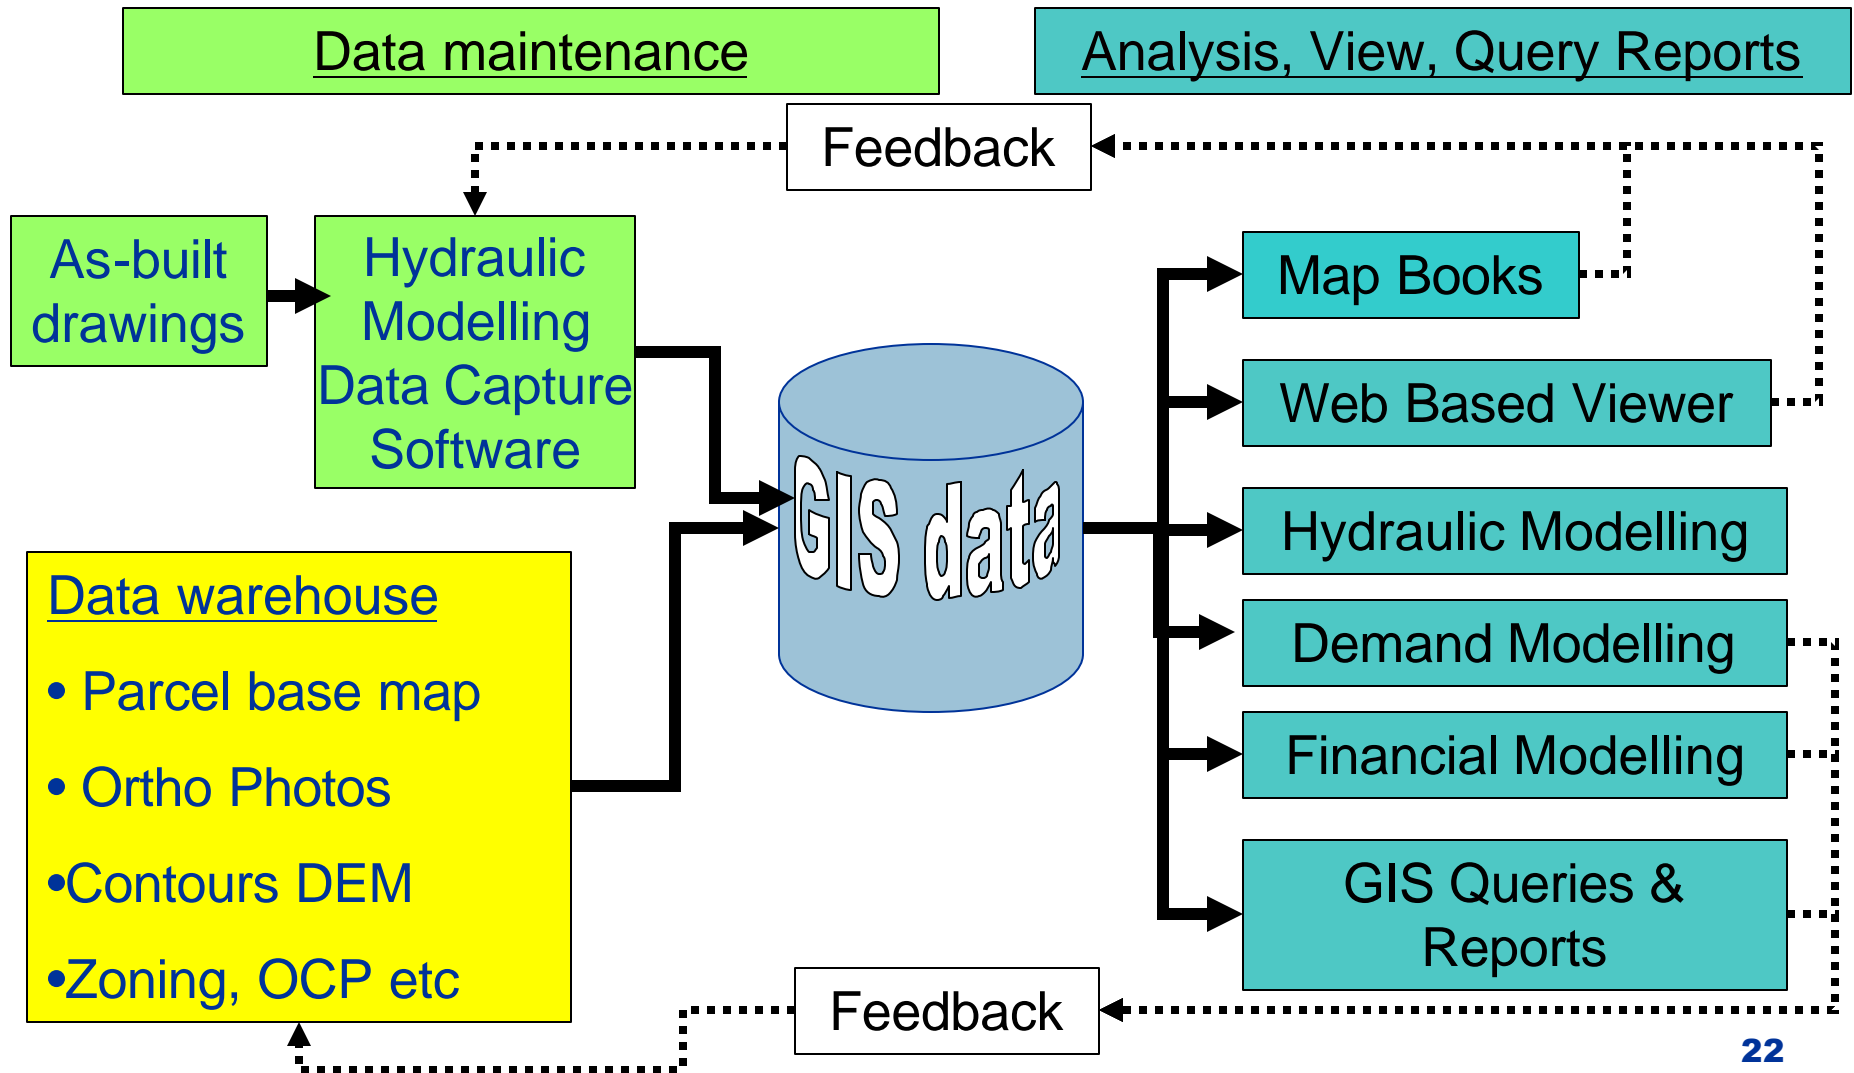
Data maintenance

Analysis, View, Query Reports

Feedback

As-built drawings

Hydraulic Modelling Data Capture Software

GIS data

Map Books

Web Based Viewer

Hydraulic Modelling

Demand Modelling

Financial Modelling

GIS Queries & Reports

Data warehouse

• Parcel base map

• Ortho Photos

•Contours DEM

•Zoning, OCP etc

Feedback

22